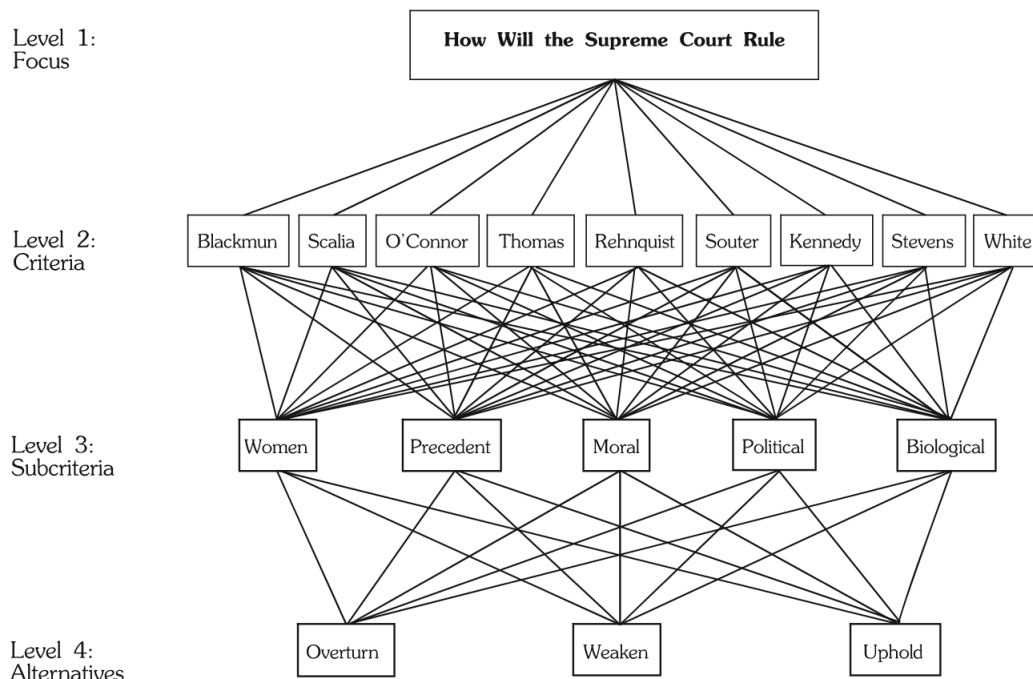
Level 1:
Focus

How Will the Supreme Court Rule

Level 2:
Criteria

Blackmun Scalia O'Connor Thomas Rehnquist Souter Kennedy Stevens White

Level 3:
Subcriteria

Women Precedent Moral Political Biological

Level 4:
Alternatives

Overturn Weaken Uphold